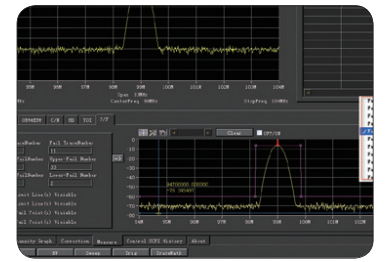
Span 13MHz
CenterFreq 98MHz
StopFreq 104MHz
C/N
Fall TraceNumber
11
Upper Fall Number
32
Lower Fall Number
Close
ON/OFF
Line(s) Visible
Line(s) Visible
Point(s) Visible
Point(s) Visible
Connection
Measure
Control GUPS History
About
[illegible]